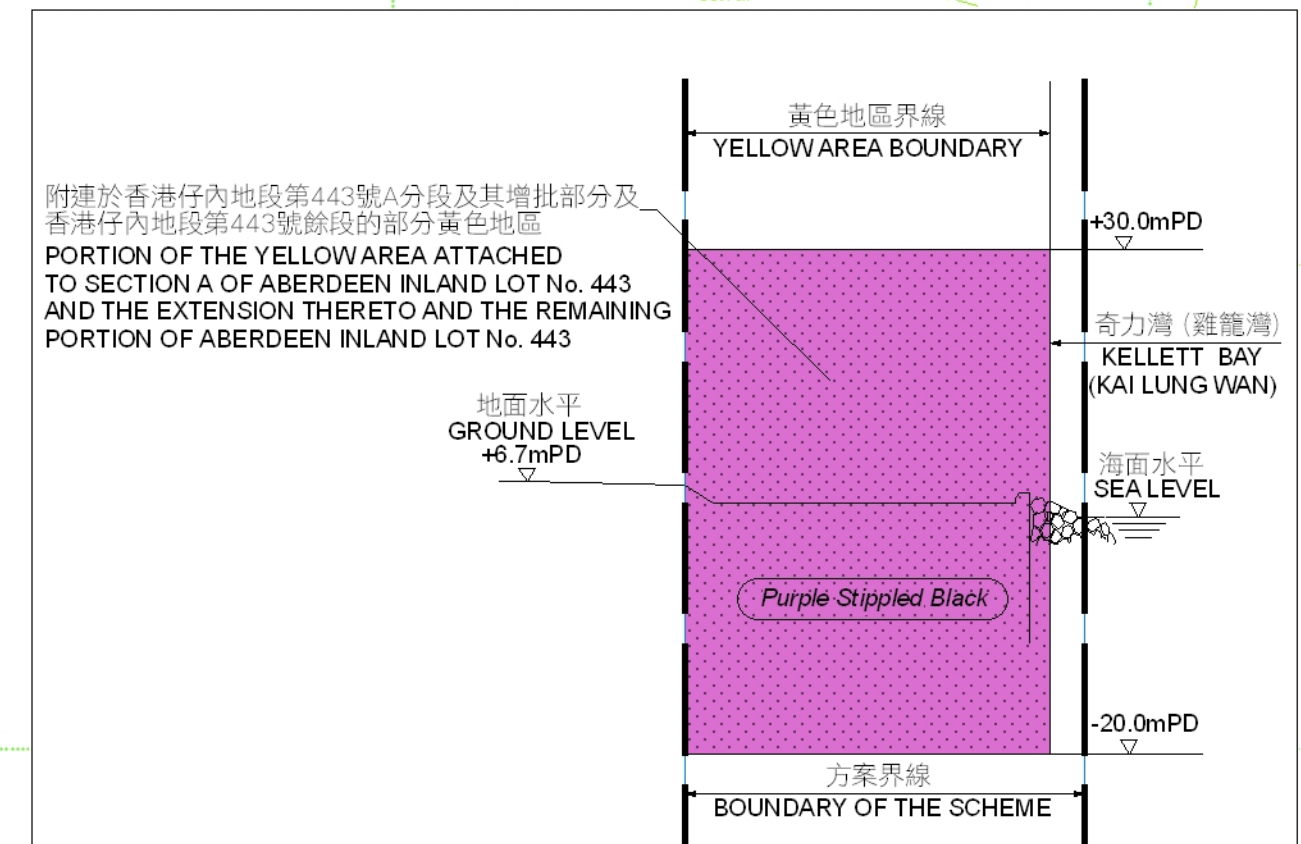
黃色地區界線
YELLOW AREA BOUNDARY

附連於香港仔內地段第443號A分段及其增批部分及香港仔內地段第443號餘段的部分黃色地區
PORTION OF THE YELLOW AREA ATTACHED TO SECTION A OF ABERDEEN INLAND LOT No. 443 AND THE EXTENSION THERETO AND THE REMAINING PORTION OF ABERDEEN INLAND LOT No. 443

+30.0mPD

奇力灣 (雞籠灣)
KELLETT BAY (KAI LUNG WAN)

地面水平
GROUND LEVEL
+6.7mPD

海面水平
SEA LEVEL

Purple Stippled Black

-20.0mPD

方案界線
BOUNDARY OF THE SCHEME